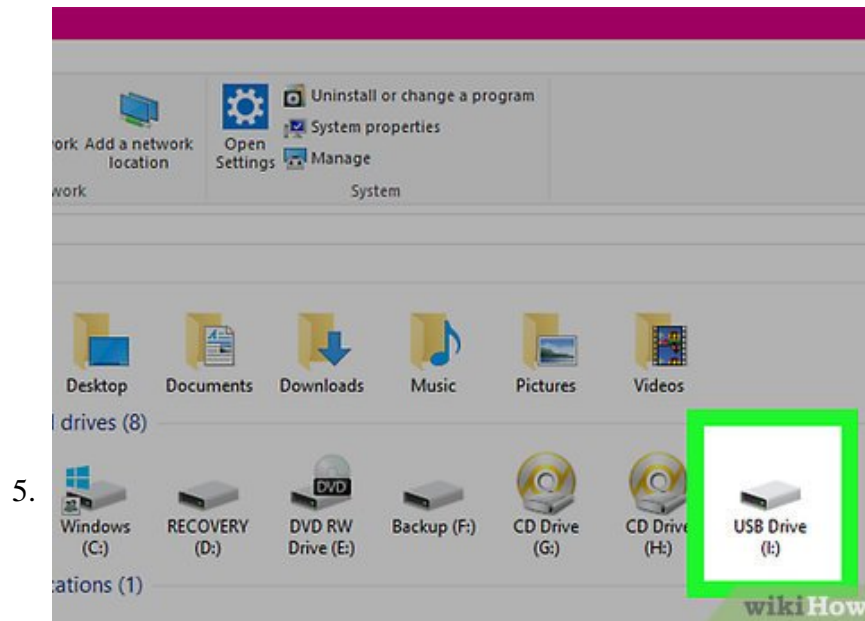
5.

ork Add a network location

work

Open Settings

Uninstall or change a program

System properties

Manage

System

Desktop

Documents

Downloads

Music

Pictures

Videos

l drives (8)

Windows (C:)

RECOVERY (D:)

DVD

DVD RW Drive (E:)

Backup (F:)

CD Drive (G:)

CD Drive (H:)

USB Drive (I:)

:ations (1)

wikiHow